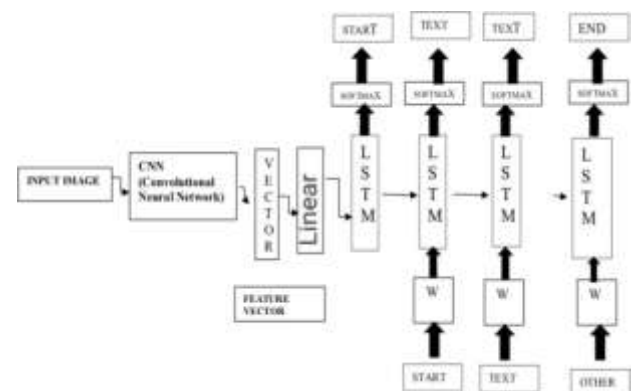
START

TEXT

TEXT

END

SOFTMAX

SOFTMAX

SOFTMAX

SOFTMAX

INPUT IMAGE

CNN (Convolutional Neural Network)

V E C T O R

Linear

L S T M

L S T M

L S T M

L S T M

FEATURE VECTOR

W

W

W

START

TEXT

OTHER